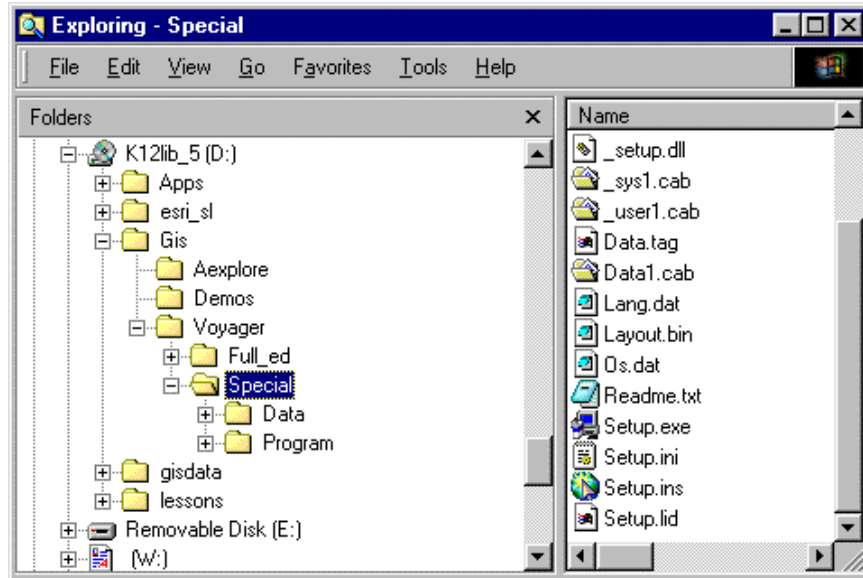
Exploring - Special

File Edit View Go Favorites Tools Help

Folders

K12lib_5 (D:)
Apps
esri_sl
Gis
Aexplore
Demos
Voyager
Full_ed
Special
Data
Program
gisdata
lessons
Removable Disk (E:)
(W:)

Name
_setup.dll
_sys1.cab
_user1.cab
Data.tag
Data1.cab
Lang.dat
Layout.bin
Os.dat
Readme.txt
Setup.exe
Setup.ini
Setup.ins
Setup.lid